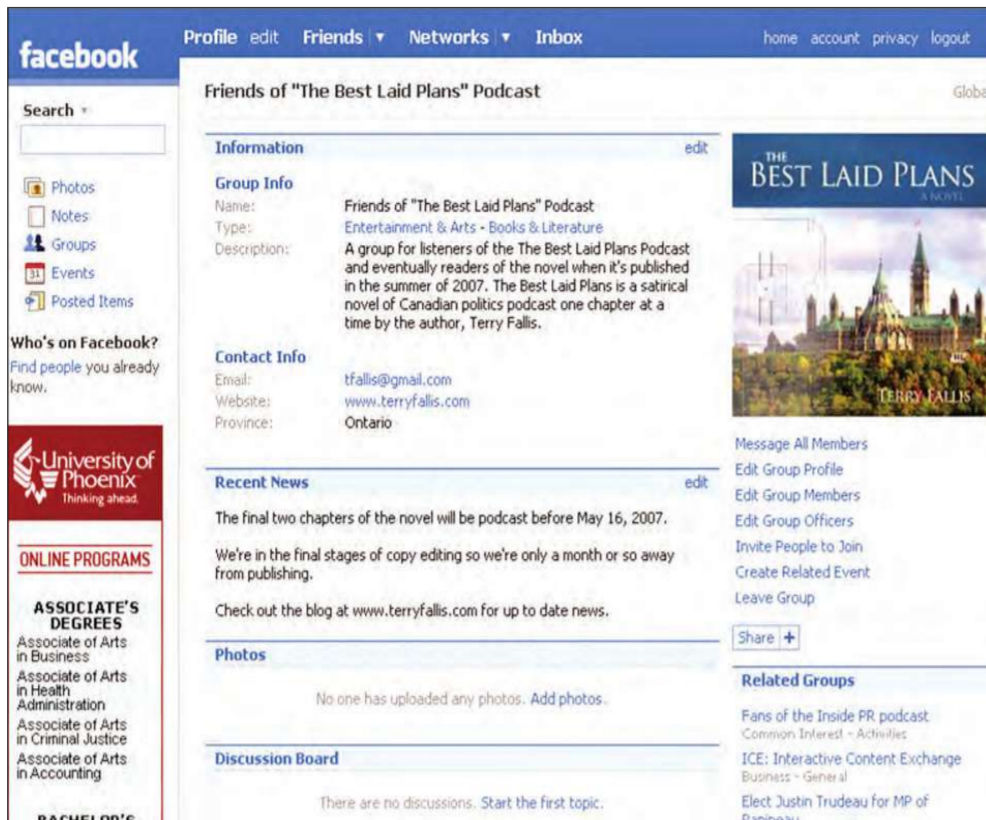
facebook

Profile edit Friends ▾ Networks ▾ Inbox

home account privacy logout

Search ▾

Photos
Notes
Groups
Events
Posted Items

Who's on Facebook?
Find people you already know.

University of Phoenix
Thinking ahead.

ONLINE PROGRAMS

ASSOCIATE'S DEGREES
Associate of Arts in Business
Associate of Arts in Health Administration
Associate of Arts in Criminal Justice
Associate of Arts in Accounting

BACHELOR'S

Friends of "The Best Laid Plans" Podcast

Globa

Information edit

Group Info
Name: Friends of "The Best Laid Plans" Podcast
Type: Entertainment & Arts - Books & Literature
Description: A group for listeners of the The Best Laid Plans Podcast and eventually readers of the novel when it's published in the summer of 2007. The Best Laid Plans is a satirical novel of Canadian politics podcast one chapter at a time by the author, Terry Fallis.

Contact Info
Email: tfallis@gmail.com
Website: www.terryfallis.com
Province: Ontario

Recent News edit

The final two chapters of the novel will be podcast before May 16, 2007.

We're in the final stages of copy editing so we're only a month or so away from publishing.

Check out the blog at www.terryfallis.com for up to date news.

Photos

No one has uploaded any photos. Add photos.

Discussion Board

There are no discussions. Start the first topic.

THE BEST LAID PLANS
A NOVEL
TERRY FALLIS

Message All Members
Edit Group Profile
Edit Group Members
Edit Group Officers
Invite People to Join
Create Related Event
Leave Group

Share +

Related Groups

Fans of the Inside PR podcast
Common Interest - Activities

ICE: Interactive Content Exchange
Business - General

Elect Justin Trudeau for MP of
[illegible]